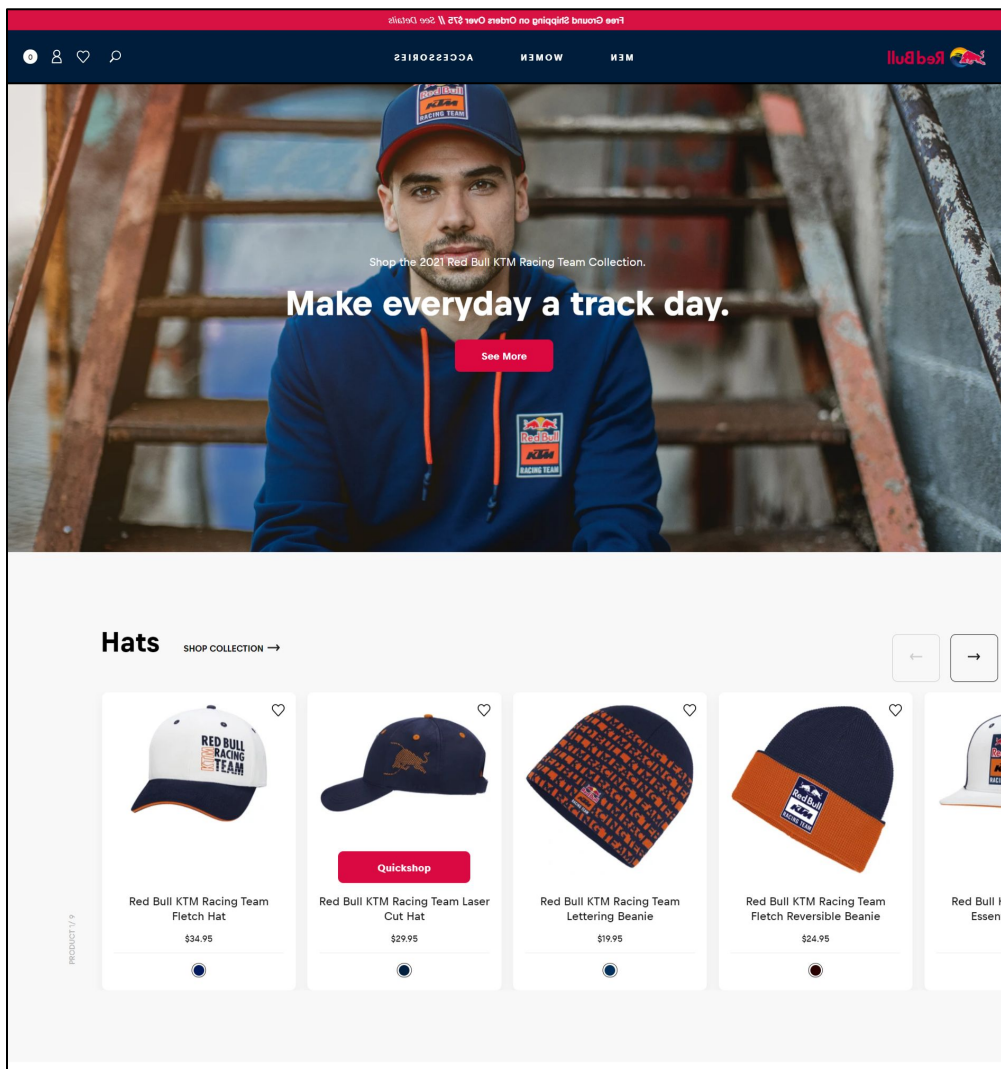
Free Ground Shipping on Orders Over $75 // See Details

0

ACCESSORIES WOMEN MEN

Red Bull

Shop the 2021 Red Bull KTM Racing Team Collection.

Make everyday a track day.

See More

Hats SHOP COLLECTION →

←

→

PRODUCT 1/9

Quickshop

Red Bull KTM Racing Team Fletch Hat
$34.95

Red Bull KTM Racing Team Laser Cut Hat
$29.95

Red Bull KTM Racing Team Lettering Beanie
$19.95

Red Bull KTM Racing Team Fletch Reversible Beanie
$24.95

Red Bull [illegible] Essen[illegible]